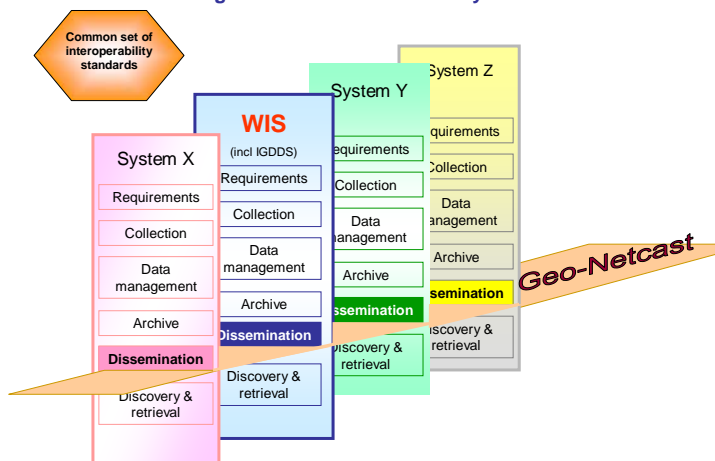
Common set of interoperability standards

System X
Requirements
Collection
Data management
Archive
Dissemination
Discovery & retrieval

WIS
(incl IGDDS)
Requirements
Collection
Data management
Archive
Dissemination
Discovery & retrieval

System Y
Requirements
Collection
Data management
Archive
Dissemination
Discovery & retrieval

System Z
Requirements
Collection
Data management
Archive
Dissemination
Discovery & retrieval

Geo-Netcast